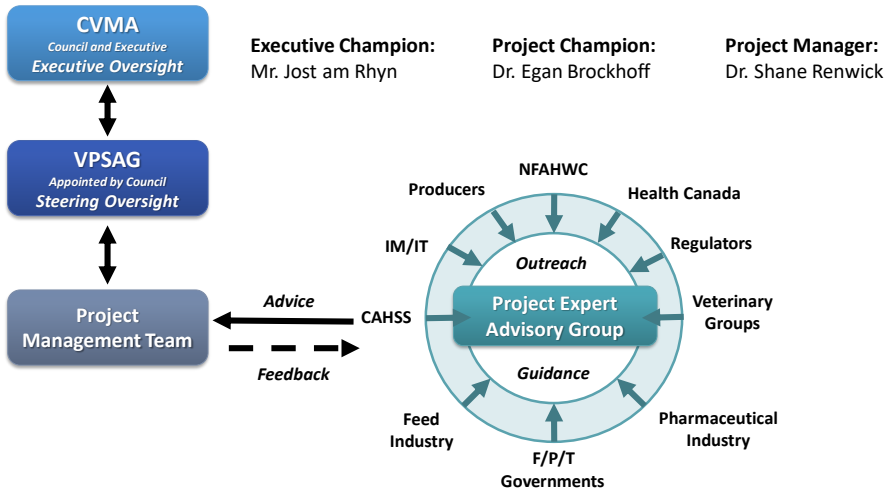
CVMA
Council and Executive
Executive Oversight

Executive Champion:
Mr. Jost am Rhyn

Project Champion:
Dr. Egan Brockhoff

Project Manager:
Dr. Shane Renwick

VPSAG
Appointed by Council
Steering Oversight

Project Management Team

Advice

Feedback

NFAHWC

Producers

Health Canada

IM/IT

Regulators

Outreach

CAHSS

Project Expert Advisory Group

Veterinary Groups

Guidance

Feed Industry

Pharmaceutical Industry

F/P/T Governments